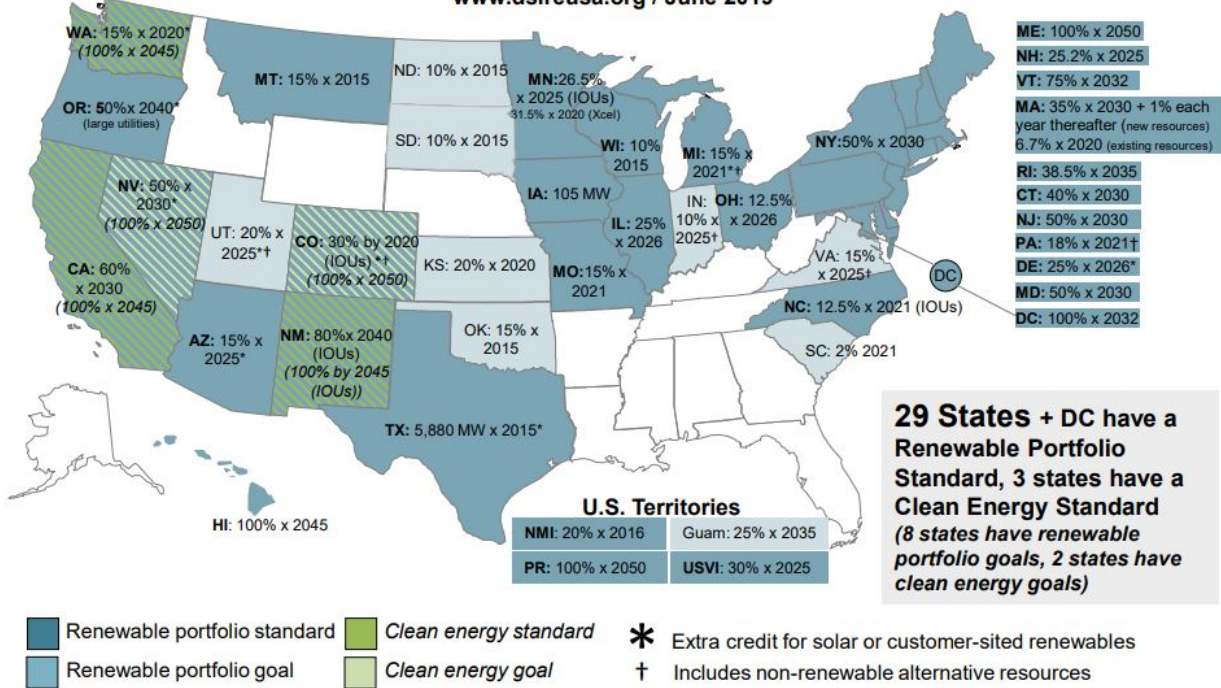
www.dsireusa.org / June 2019

WA: 15% x 2020* (100% x 2045)

OR: 50% x 2040* (large utilities)

MT: 15% x 2015

ND: 10% x 2015

MN: 26.5% x 2025 (IOUs) 31.5% x 2020 (Xcel)

SD: 10% x 2015

WI: 10% 2015

MI: 15% x 2021*†

NY: 50% x 2030

NV: 50% x 2030* (100% x 2050)

UT: 20% x 2025*†

CO: 30% by 2020 (IOUs) *† (100% x 2050)

IA: 105 MW

IN: 10% x 2025†

OH: 12.5% x 2026

IL: 25% x 2026

CA: 60% x 2030 (100% x 2045)

KS: 20% x 2020

MO: 15% x 2021

VA: 15% x 2025†

DC

AZ: 15% x 2025*

NM: 80% x 2040 (IOUs) (100% by 2045 (IOUs))

OK: 15% x 2015

NC: 12.5% x 2021 (IOUs)

SC: 2% 2021

TX: 5,880 MW x 2015*

HI: 100% x 2045

ME: 100% x 2050
NH: 25.2% x 2025
VT: 75% x 2032
MA: 35% x 2030 + 1% each year thereafter (new resources) 6.7% x 2020 (existing resources)
RI: 38.5% x 2035
CT: 40% x 2030
NJ: 50% x 2030
PA: 18% x 2021†
DE: 25% x 2026*
MD: 50% x 2030
DC: 100% x 2032

29 States + DC have a Renewable Portfolio Standard, 3 states have a Clean Energy Standard (8 states have renewable portfolio goals, 2 states have clean energy goals)

U.S. Territories

| NMI: 20% x 2016 | Guam: 25% x 2035 |
|---|---|
| PR: 100% x 2050 | USVI: 30% x 2025 |

Renewable portfolio standard
Renewable portfolio goal
Clean energy standard
Clean energy goal
* Extra credit for solar or customer-sited renewables
† Includes non-renewable alternative resources